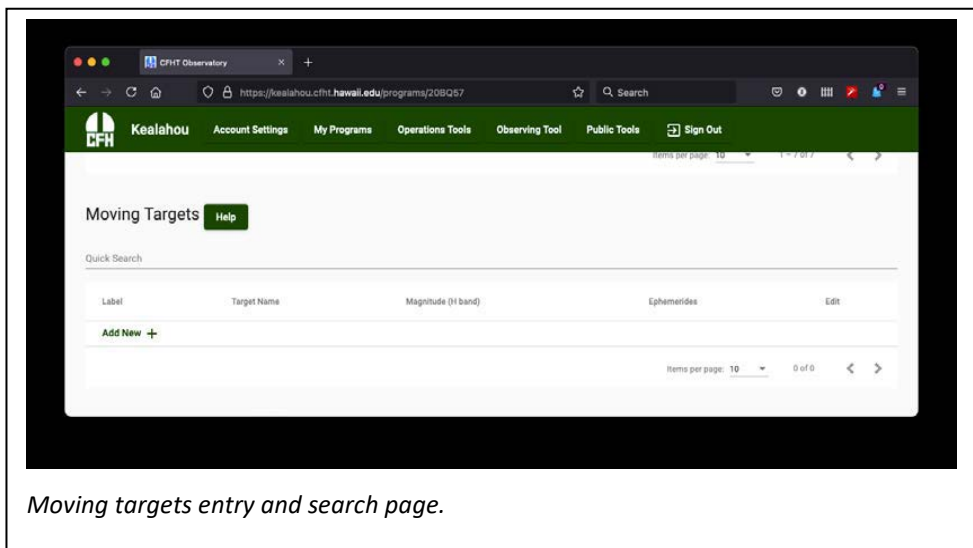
CFHT Observatory

https://kealahou.cfht.hawaii.edu/programs/20BQ57

Search

CFH Kealahou Account Settings My Programs Operations Tools Observing Tool Public Tools Sign Out

Items per page: 10 1 – 7 of 7

Moving Targets Help

Quick Search

| Label | Target Name | Magnitude (H band) | Ephemerides | Edit |
|---|---|---|---|---|
| Add New + | | | | |

Items per page: 10 0 of 0

Moving targets entry and search page.